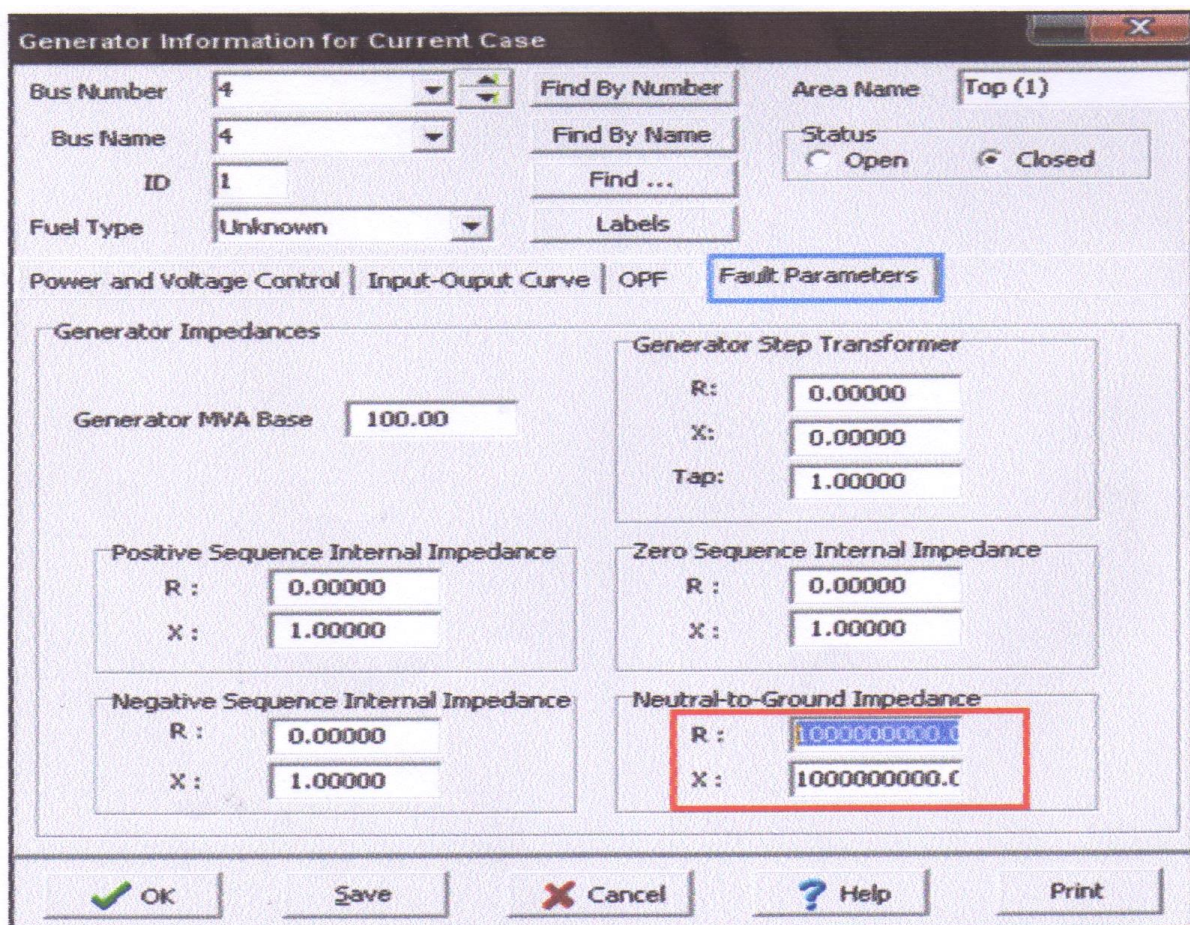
Generator Information for Current Case

Bus Number 4
Find By Number
Area Name Top (1)

Bus Name 4
Find By Name
Status
Open Closed

ID 1
Find ...

Fuel Type Unknown
Labels

Power and Voltage Control | Input-Ouput Curve | OPF | Fault Parameters

Generator Impedances

Generator MVA Base 100.00

Generator Step Transformer
R: 0.00000
X: 0.00000
Tap: 1.00000

Positive Sequence Internal Impedance
R : 0.00000
X : 1.00000

Zero Sequence Internal Impedance
R : 0.00000
X : 1.00000

Negative Sequence Internal Impedance
R : 0.00000
X : 1.00000

Neutral-to-Ground Impedance
R : 1000000000.0
X : 1000000000.0

OK
Save
Cancel
Help
Print